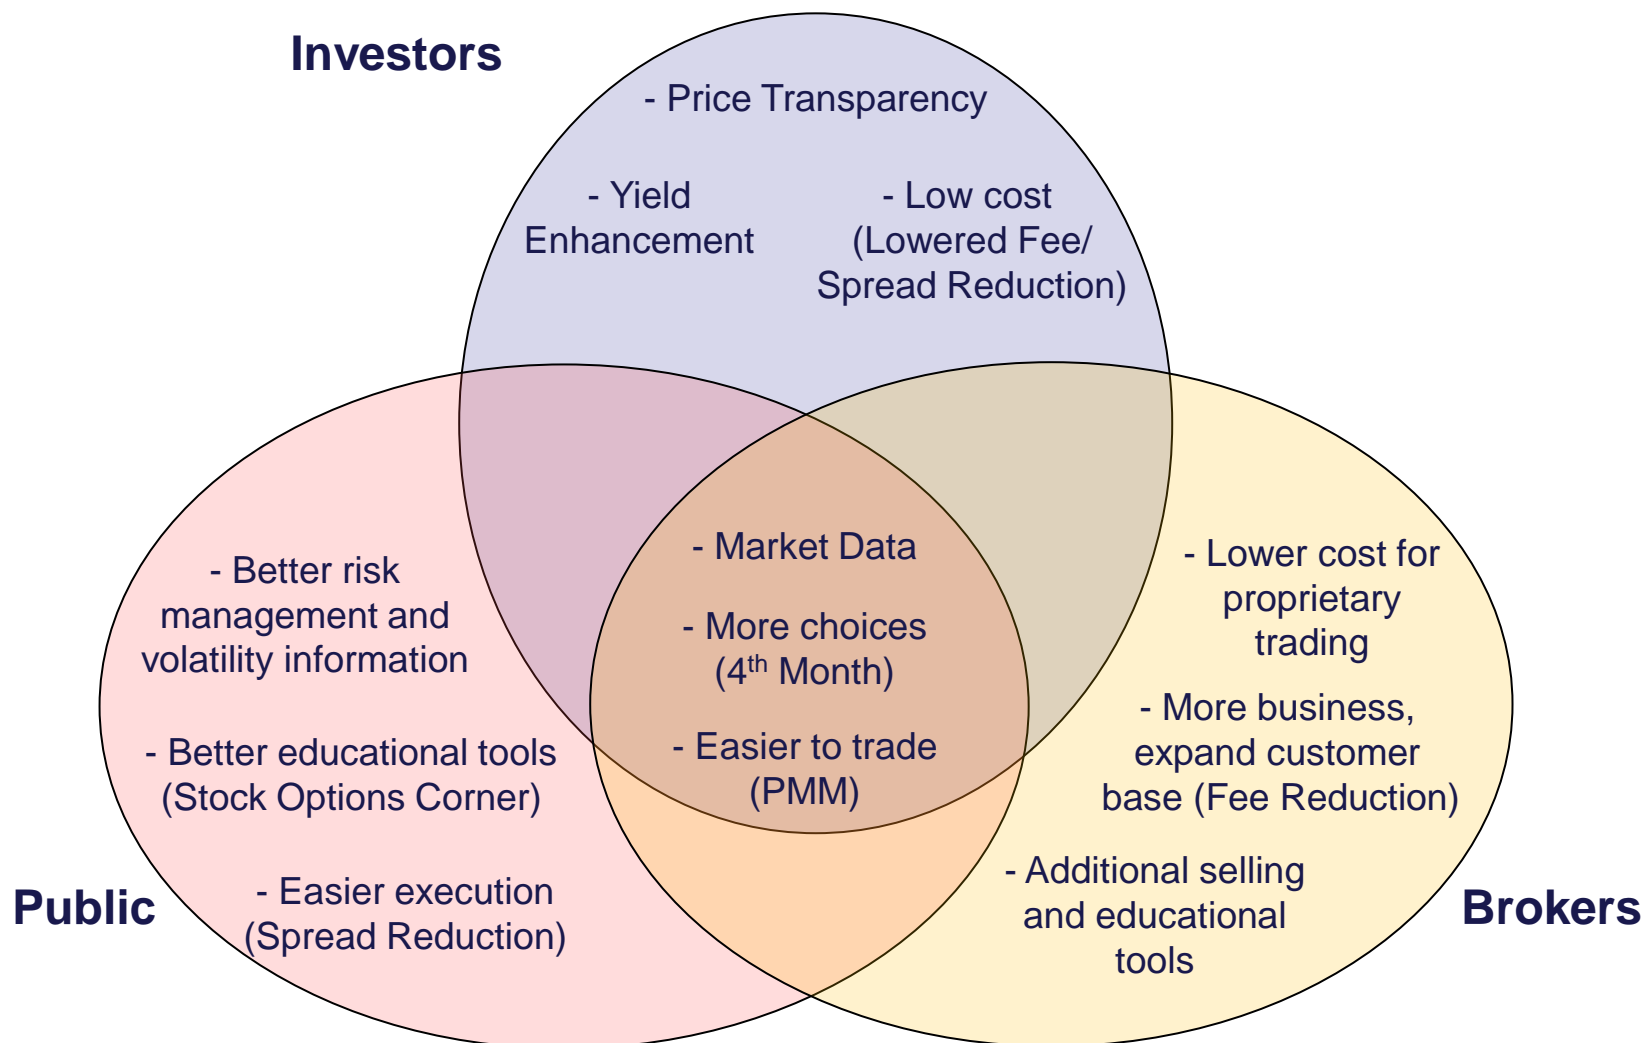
Investors

- Price Transparency

- Yield Enhancement

- Low cost (Lowered Fee/ Spread Reduction)

- Better risk management and volatility information

- Better educational tools (Stock Options Corner)

- Easier execution (Spread Reduction)

- Market Data

- More choices ($4^{th}$ Month)

- Easier to trade (PMM)

- Lower cost for proprietary trading

- More business, expand customer base (Fee Reduction)

- Additional selling and educational tools

Public

Brokers